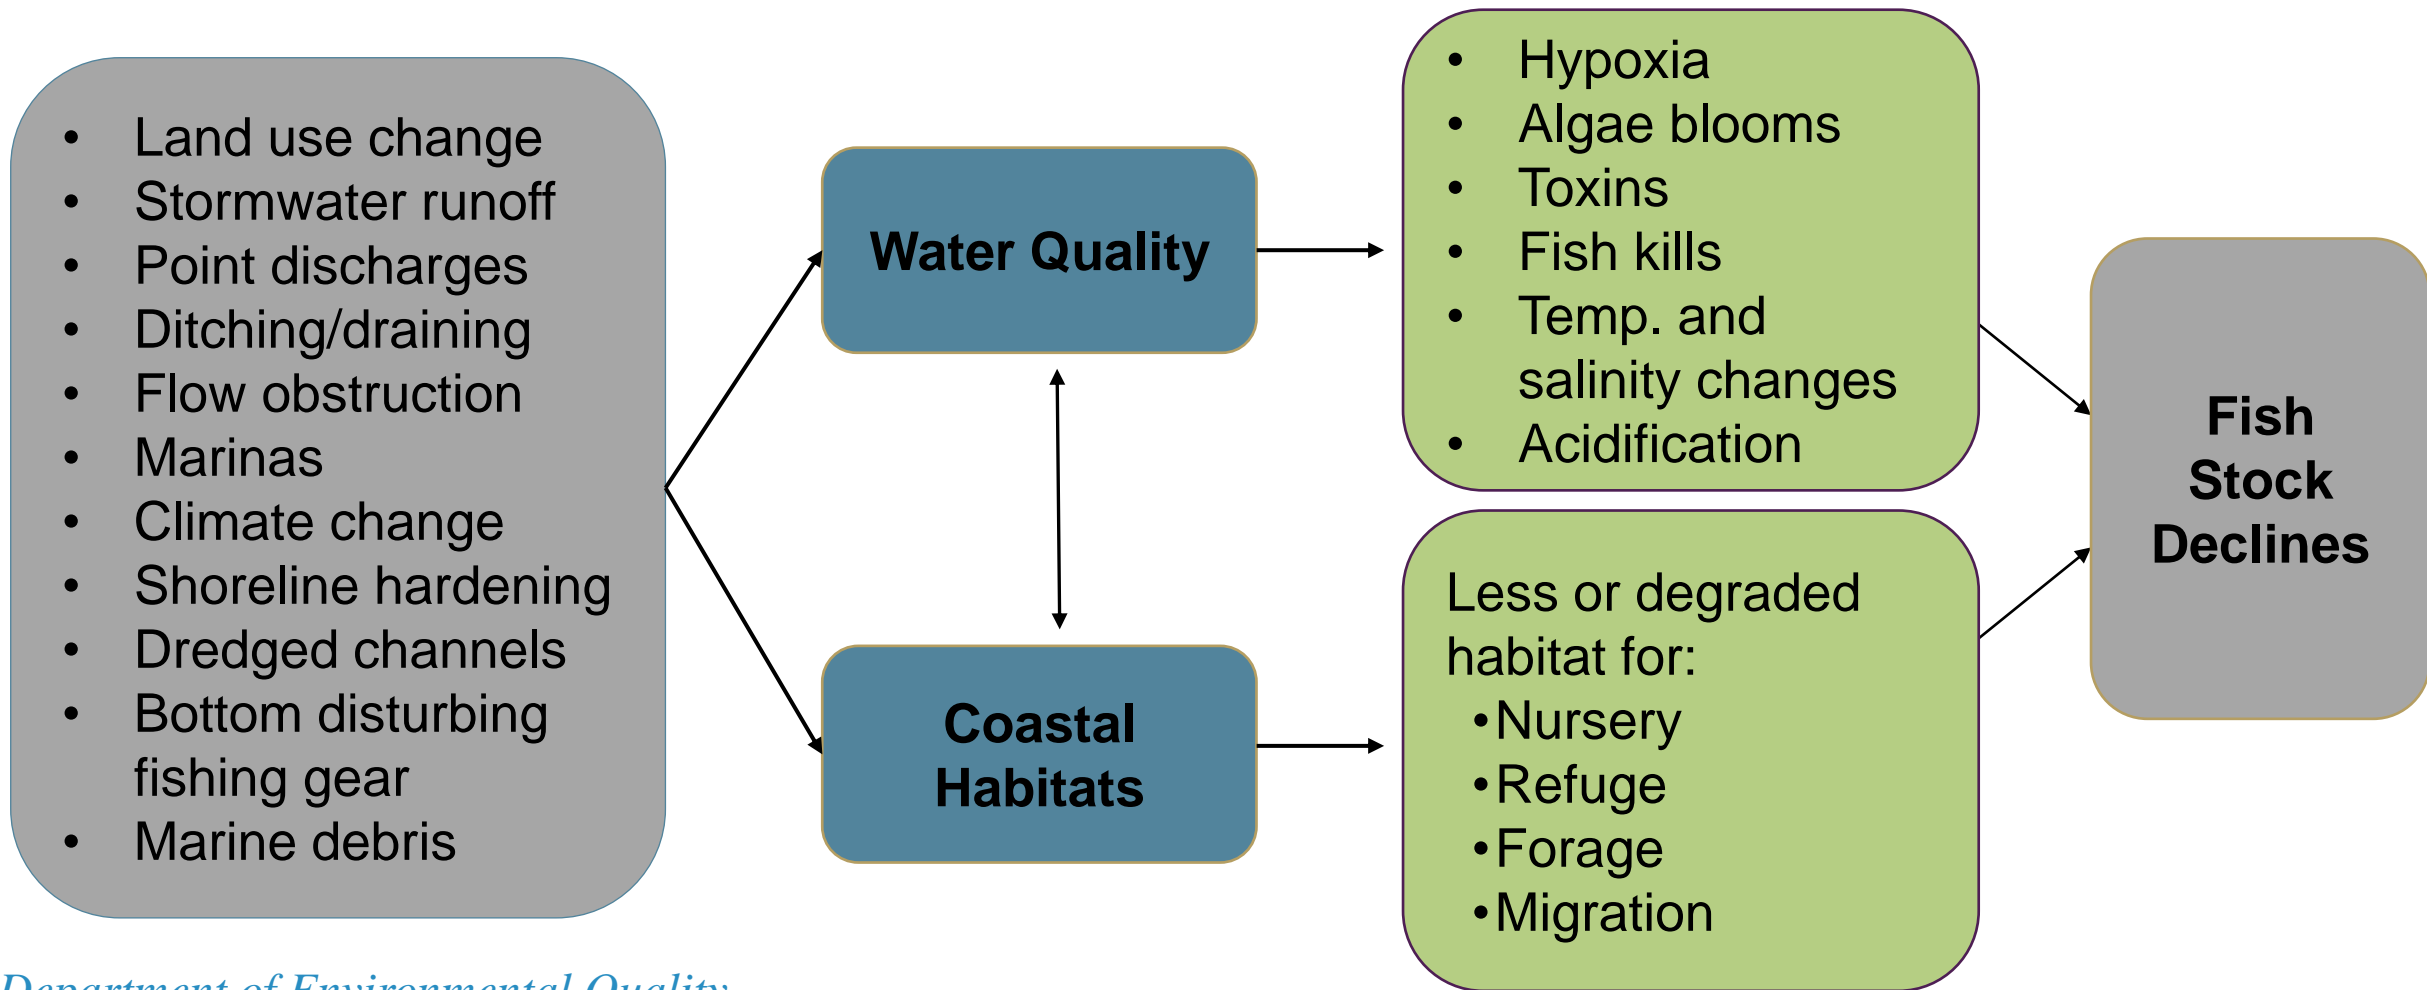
- Land use change
- Stormwater runoff
- Point discharges
- Ditching/draining
- Flow obstruction
- Marinas
- Climate change
- Shoreline hardening
- Dredged channels
- Bottom disturbing fishing gear
- Marine debris

Water Quality

Coastal Habitats

- Hypoxia
- Algae blooms
- Toxins
- Fish kills
- Temp. and salinity changes
- Acidification

Less or degraded habitat for:
- Nursery
- Refuge
- Forage
- Migration

Fish Stock Declines

Department of Environmental Quality